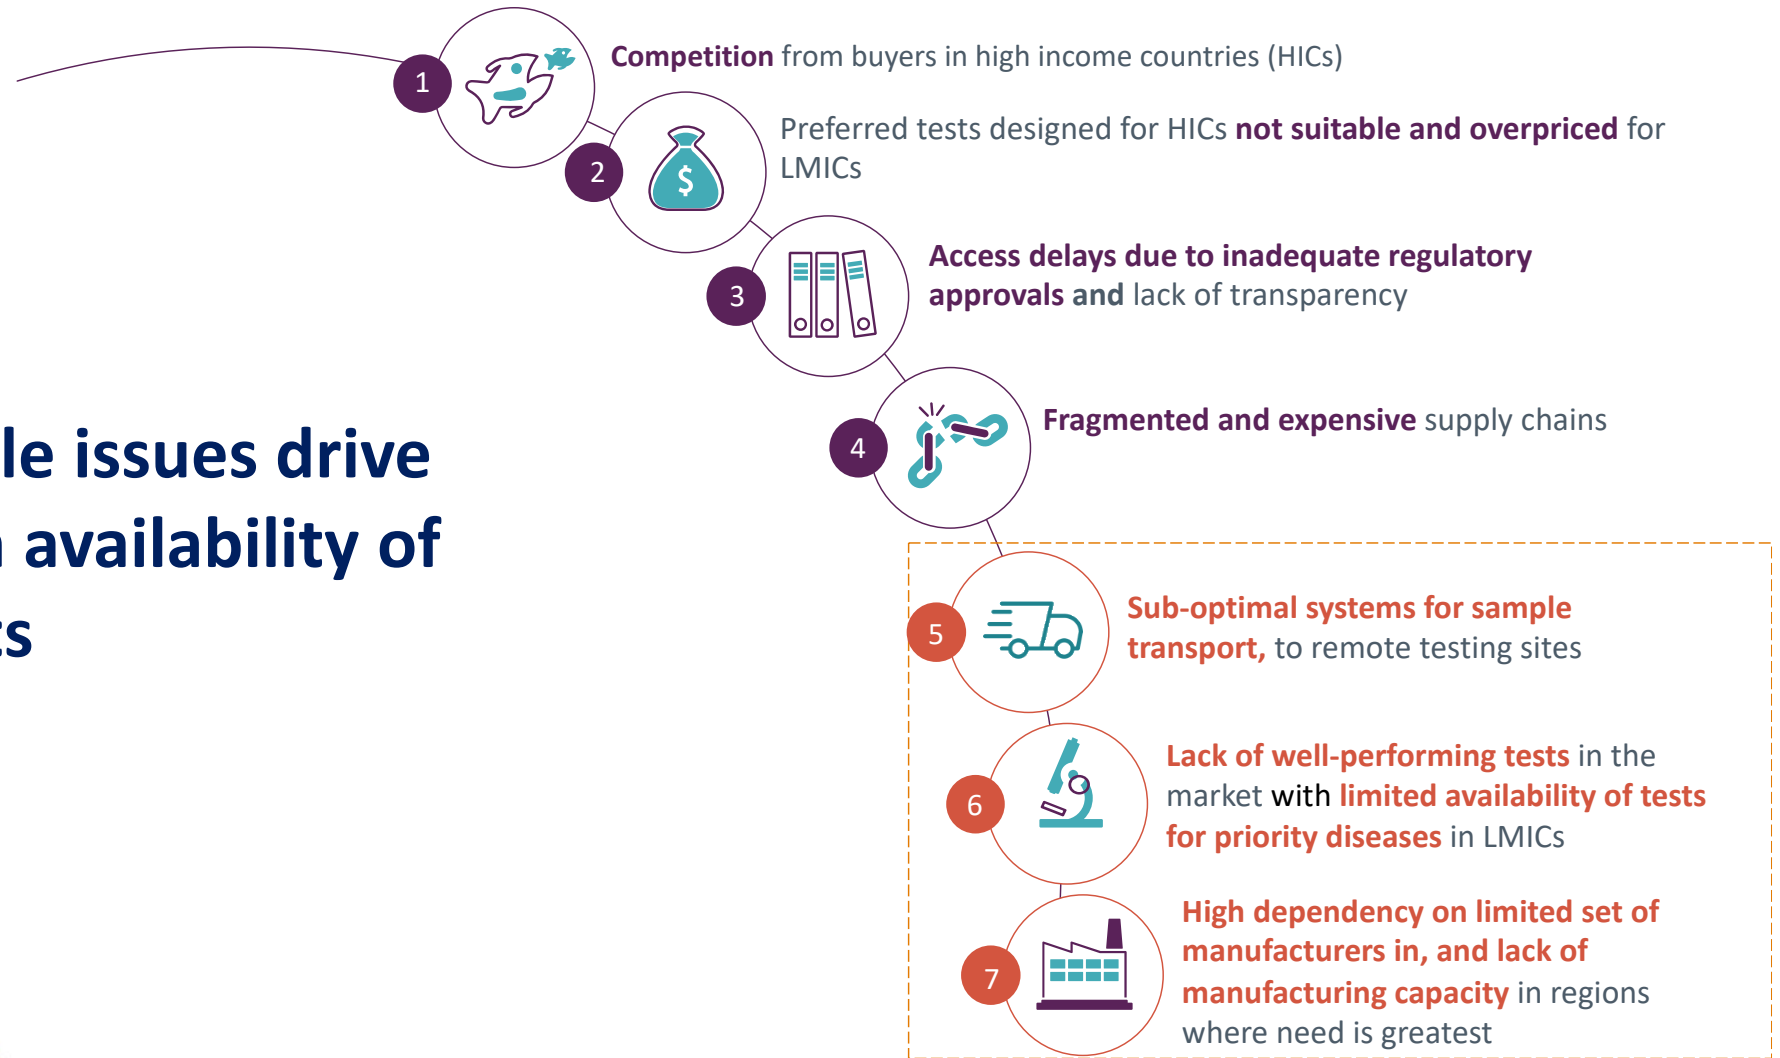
le issues drive
availability of
s

1
Competition from buyers in high income countries (HICs)

2
Preferred tests designed for HICs not suitable and overpriced for LMICs

3
Access delays due to inadequate regulatory approvals and lack of transparency

4
Fragmented and expensive supply chains

5
Sub-optimal systems for sample transport, to remote testing sites

6
Lack of well-performing tests in the market with limited availability of tests for priority diseases in LMICs

7
High dependency on limited set of manufacturers in, and lack of manufacturing capacity in regions where need is greatest